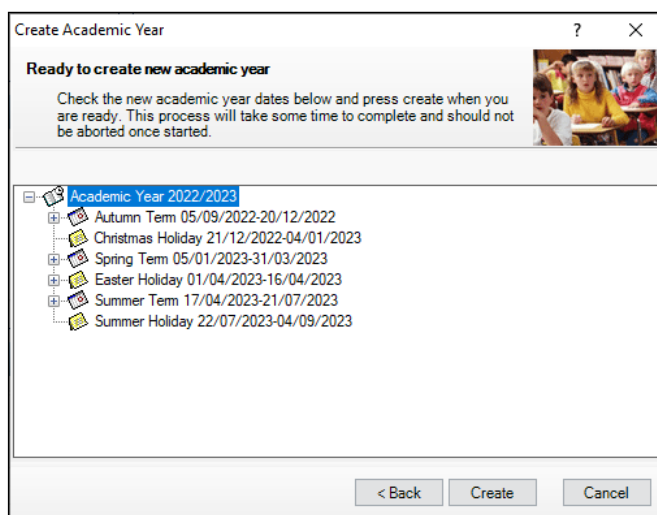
Create Academic Year

?

X

Ready to create new academic year

Check the new academic year dates below and press create when you are ready. This process will take some time to complete and should not be aborted once started.

Academic Year 2022/2023
Autumn Term 05/09/2022-20/12/2022
Christmas Holiday 21/12/2022-04/01/2023
Spring Term 05/01/2023-31/03/2023
Easter Holiday 01/04/2023-16/04/2023
Summer Term 17/04/2023-21/07/2023
Summer Holiday 22/07/2023-04/09/2023

< Back

Create

Cancel